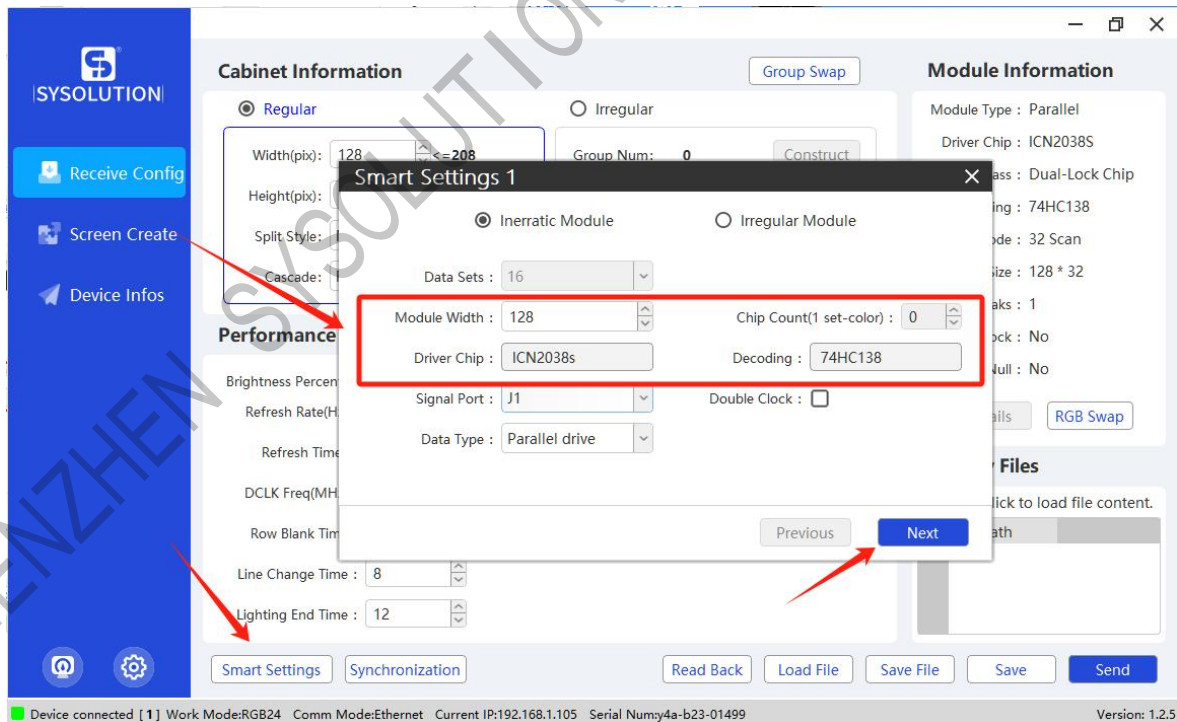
SYSOLUTION

Receive Config
Screen Create
Device Infos

Cabinet Information
Group Swap
Regular
Irregular
Width(pix): 128 <=208
Group Num: 0
Construct
Height(pix):
Split Style:
Cascade:

Performance
Brightness Percen
Refresh Rate(H
Refresh Time
DCLK Freq(MH
Row Blank Tim
Line Change Time : 8
Lighting End Time : 12

Module Information
Module Type : Parallel
Driver Chip : ICN2038S
ass : Dual-Lock Chip
ing : 74HC138
ode : 32 Scan
ize : 128 * 32
aks : 1
ock : No
Null : No
ails
RGB Swap
Files
lick to load file content.
ath

Smart Settings 1
Inerratic Module
Irregular Module
Data Sets : 16
Module Width : 128
Chip Count(1 set-color) : 0
Driver Chip : ICN2038s
Decoding : 74HC138
Signal Port : J1
Double Clock :
Data Type : Parallel drive
Previous
Next

Smart Settings
Synchronization
Read Back
Load File
Save File
Save
Send

Device connected [1] Work Mode:RGB24 Comm Mode:Ethernet Current IP:192.168.1.105 Serial Num:y4a-b23-01499
Version: 1.2.5

SHENZHEN SYSOLUTION